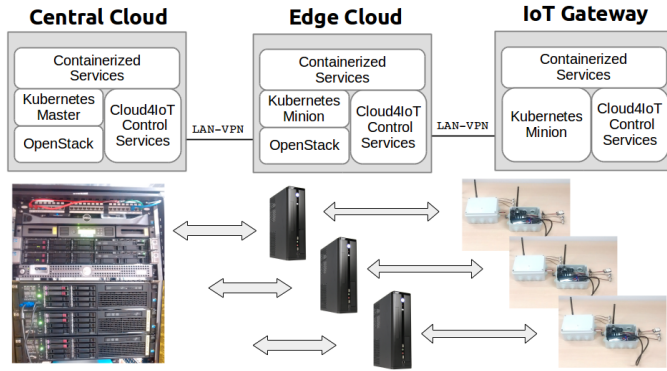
Central Cloud

Containerized Services

Kubernetes Master

OpenStack

Cloud4IoT Control Services

LAN-VPN

Edge Cloud

Containerized Services

Kubernetes Minion

OpenStack

Cloud4IoT Control Services

LAN-VPN

IoT Gateway

Containerized Services

Kubernetes Minion

Cloud4IoT Control Services